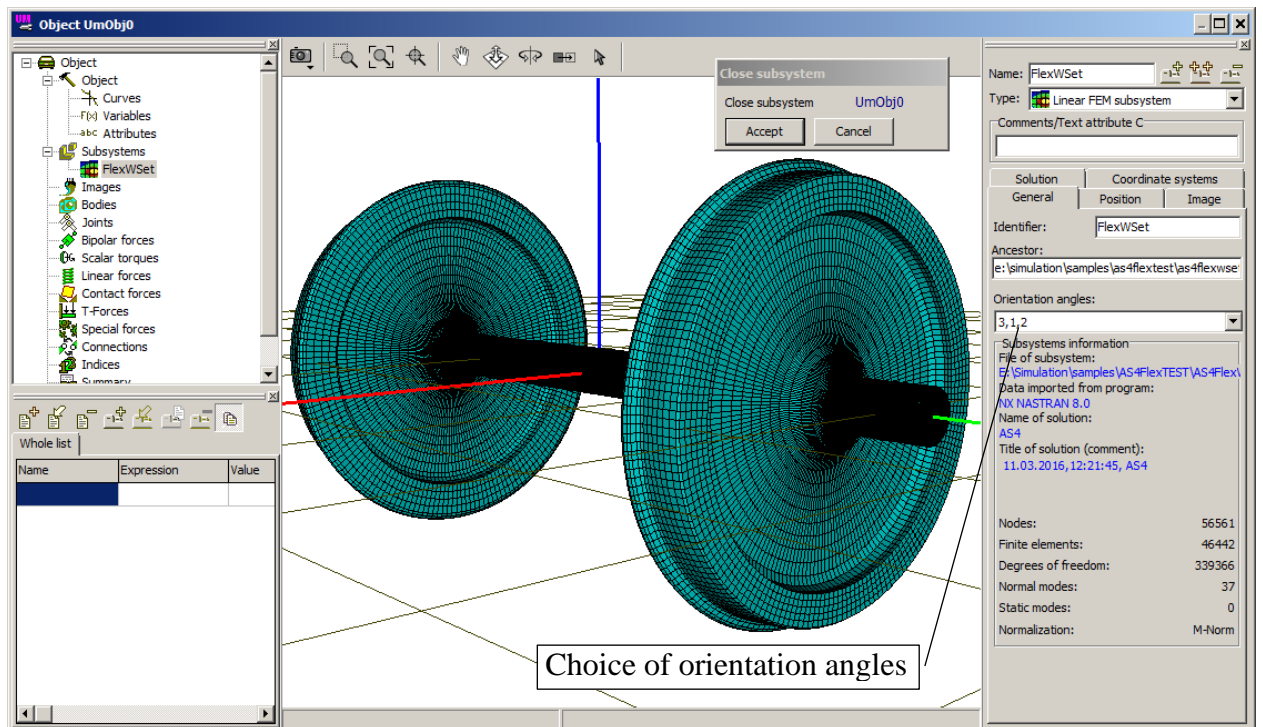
Object UmObj0

Object
Object
Curves
F(x) Variables
abc Attributes
Subsystems
FlexWSet
Images
Bodies
Joints
Bipolar forces
Scalar torques
Linear forces
Contact forces
T-Forces
Special forces
Connections
Indices
Summary

Whole list

| Name | Expression | Value |
|---|---|---|
| | | |

Close subsystem
Close subsystem UmObj0
Accept Cancel

Name: FlexWSet
Type: Linear FEM subsystem
Comments/Text attribute C
Solution Coordinate systems
General Position Image
Identifier: FlexWSet
Ancestor:
e:\simulation\samples\as4flextest\as4flexwse
Orientation angles:
3,1,2
Subsystems information
File of subsystem:
E:\Simulation\samples\AS4FlexTEST\AS4Flex\
Data imported from program:
NX NASTRAN 8.0
Name of solution:
AS4
Title of solution (comment):
11.03.2016,12:21:45, AS4

Nodes: 56561
Finite elements: 46442
Degrees of freedom: 339366
Normal modes: 37
Static modes: 0
Normalization: M-Norm

Choice of orientation angles